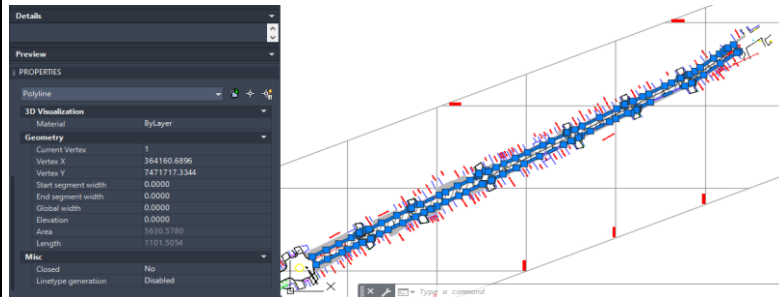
Details

Preview

PROPERTIES

Polyline

3D Visualization

| Material | ByLayer |
|---|---|

Geometry

| Current Vertex | 1 |
|---|---|
| Vertex X | 364160.6896 |
| Vertex Y | 7471717.3344 |
| Start segment width | 0.0000 |
| End segment width | 0.0000 |
| Global width | 0.0000 |
| Elevation | 0.0000 |
| Area | 5630.5780 |
| Length | 1101.5054 |

Misc

| Closed | No |
|---|---|
| Linetype generation | Disabled |

Type a command